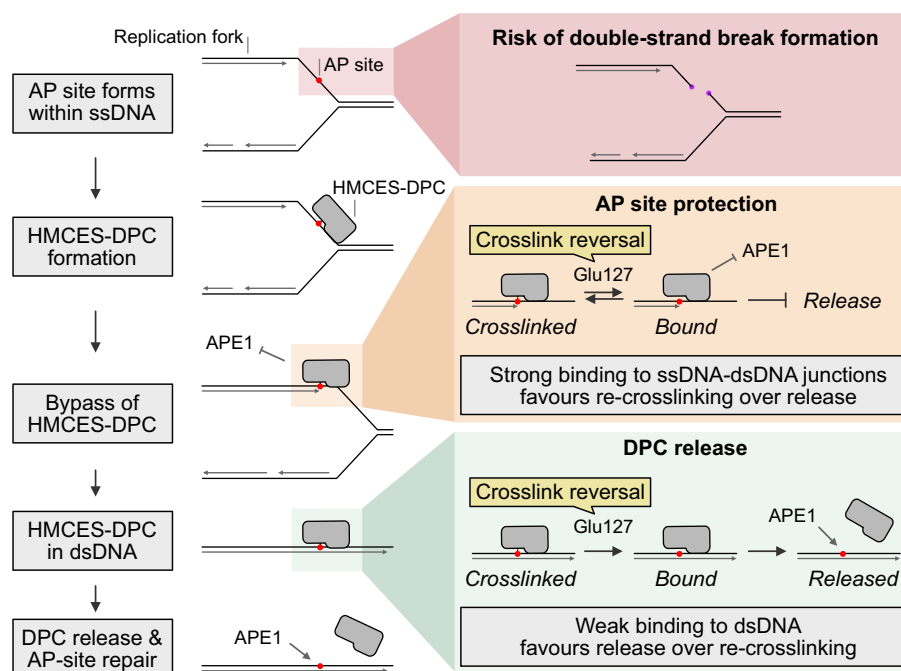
Replication fork

AP site forms within ssDNA

AP site

Risk of double-strand break formation

HMCES-DPC formation

HMCES-DPC

AP site protection

Crosslink reversal

Glu127

APE1

Crosslinked

Bound

Release

Bypass of HMCES-DPC

APE1

Strong binding to ssDNA-dsDNA junctions favours re-crosslinking over release

DPC release

HMCES-DPC in dsDNA

Crosslink reversal

Glu127

APE1

Crosslinked

Bound

Released

DPC release & AP-site repair

APE1

Weak binding to dsDNA favours release over re-crosslinking